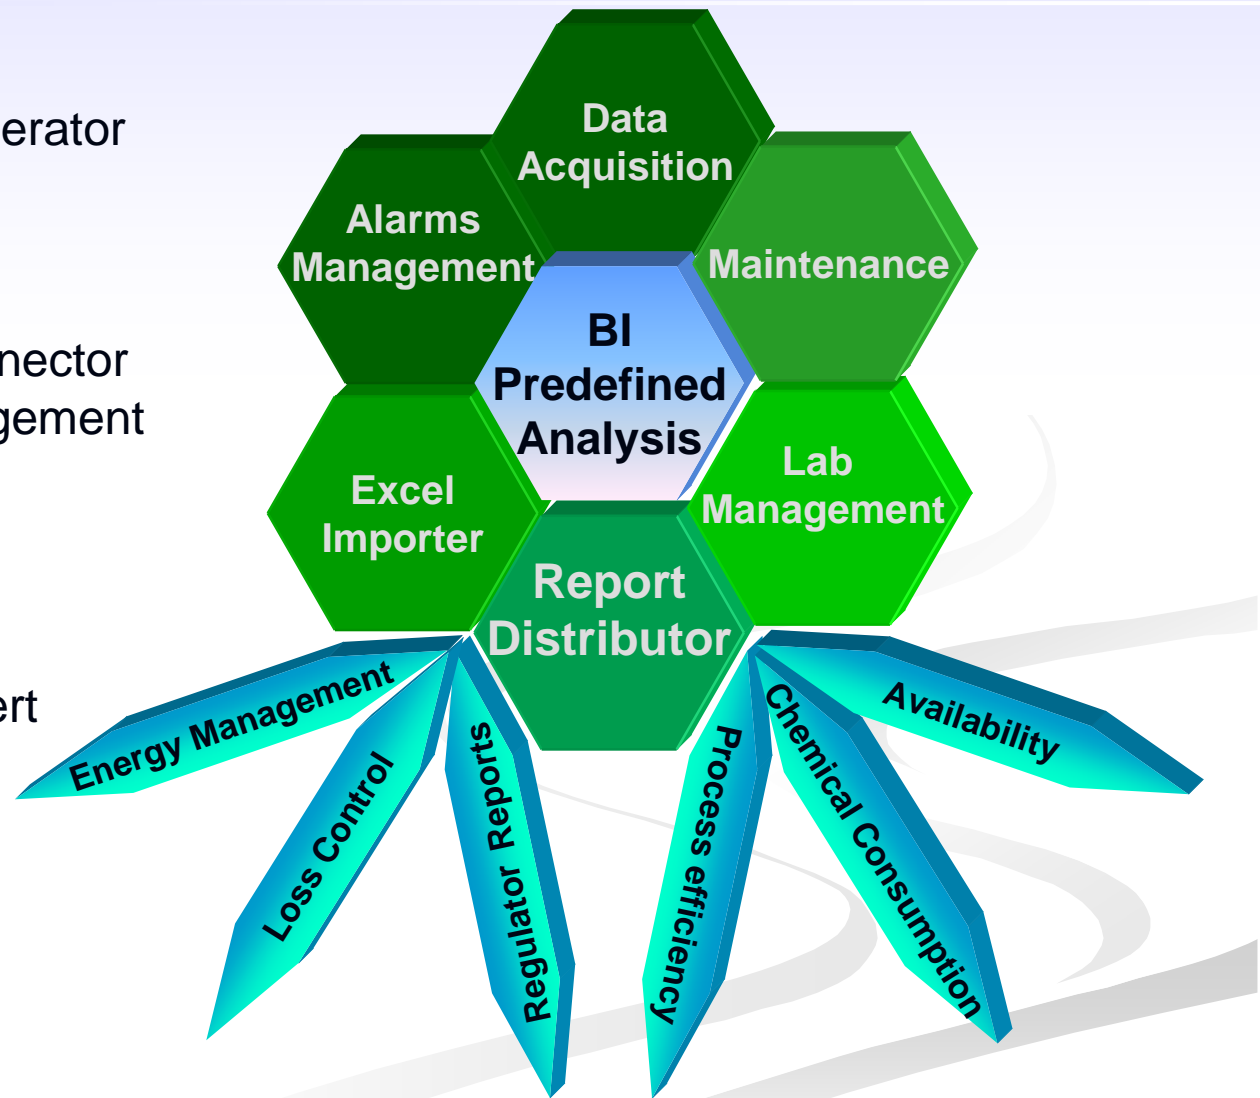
erator

nector
gement

ert

Data Acquisition

Alarms Management

Maintenance

BI Predefined Analysis

Excel Importer

Lab Management

Report Distributor

Energy Management

Loss Control

Regulator Reports

Process efficiency

Chemical Consumption

Availability